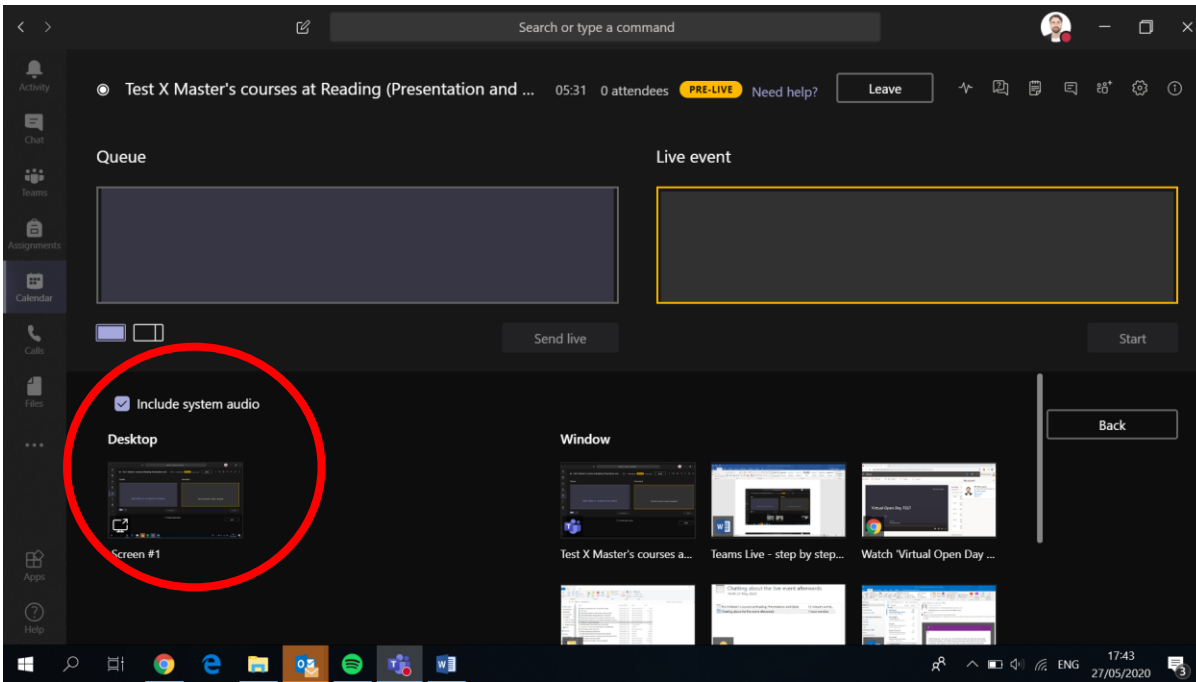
Search or type a command

Activity
Chat
Teams
Assignments
Calendar
Calls
Files
...
Apps
Help

Test X Master's courses at Reading (Presentation and ... 05:31 0 attendees PRE-LIVE Need help? Leave

Queue

Live event

Send live

Start

Include system audio

Desktop

Screen #1

Window

Test X Master's courses a...

Teams Live - step by step...

Watch 'Virtual Open Day ...

Back

ENG 17:43 27/05/2020